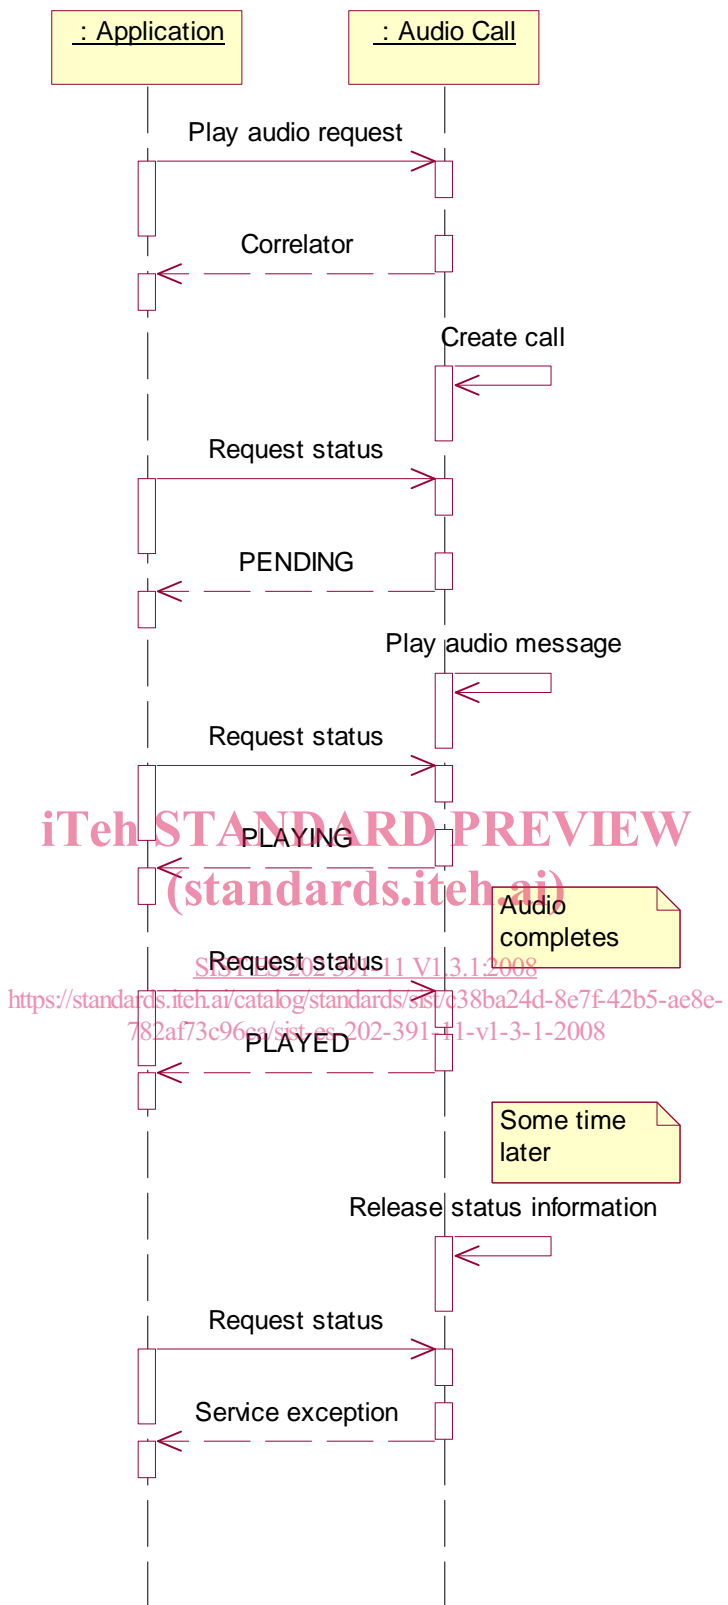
: Application

: Audio Call

Play audio request

Correlator

Create call

Request status

PENDING

Play audio message

Request status

iTeh STANDARD PREVIEW

PLAYING

(standards.iteh.ai)

Audio completes

Request status

SIST ES 202 391-11 V1.3.1:2008

https://standards.iteh.ai/catalog/standards/sist/c38ba24d-8e7f-42b5-ae8e-782af73c96ca/sist-es-202-391-11-v1-3-1-2008

PLAYED

Some time later

Release status information

Request status

Service exception